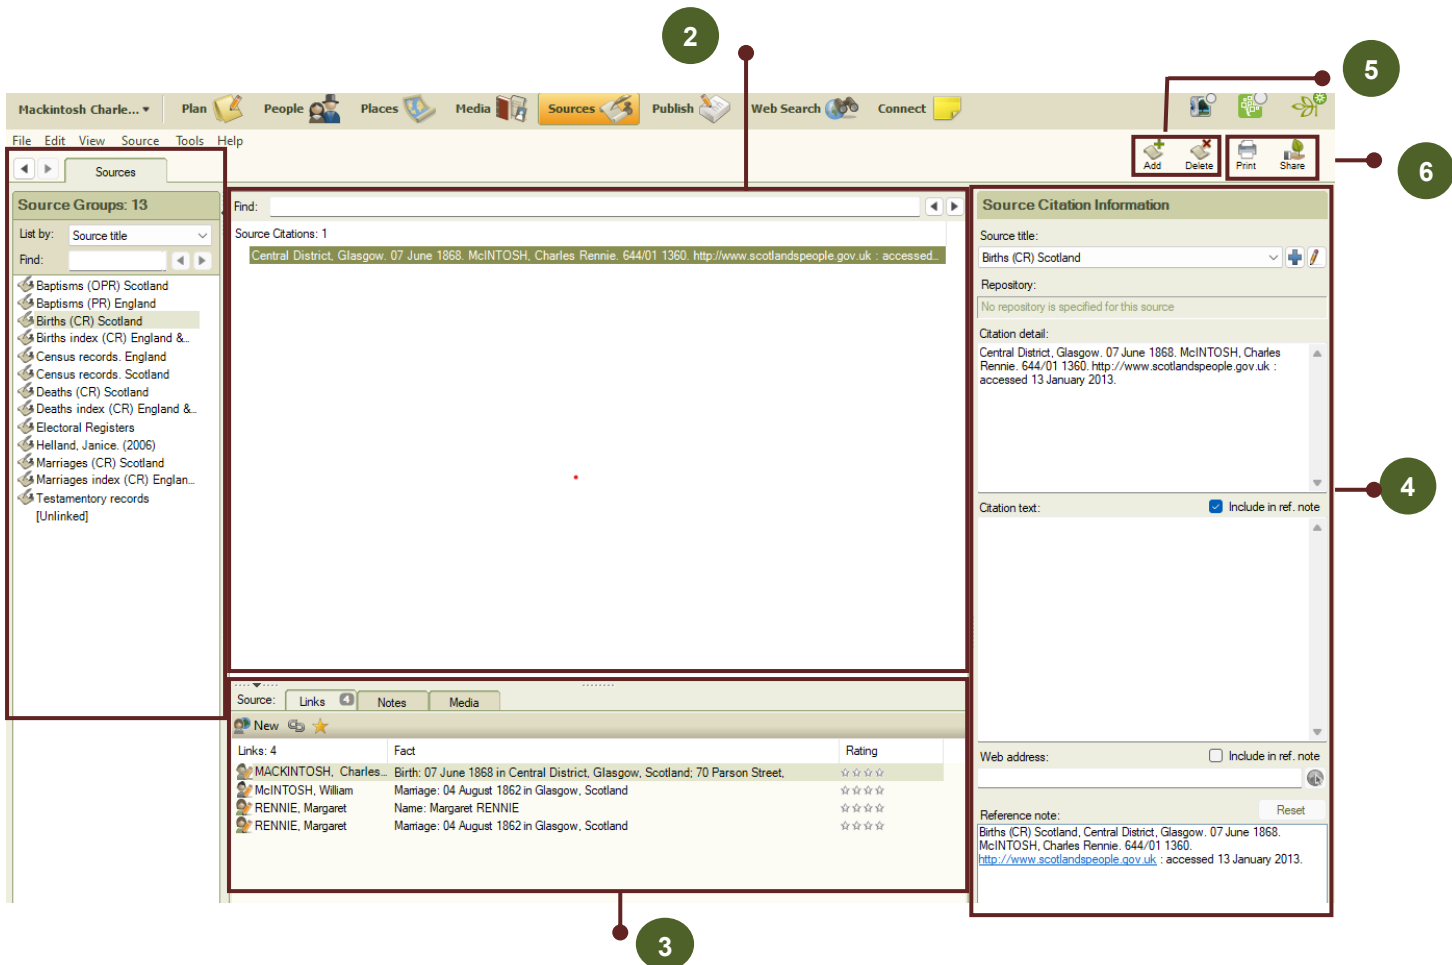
2

5

Mackintosh Charle... ▾ Plan People Places Media Sources Publish Web Search Connect

File Edit View Source Tools Help

Add Delete Print Share

6

Sources

Source Groups: 13

List by: Source title

Find:

Baptisms (OPR) Scotland
Baptisms (PR) England
Births (CR) Scotland
Births index (CR) England &..
Census records. England
Census records. Scotland
Deaths (CR) Scotland
Deaths index (CR) England &..
Electoral Registers
Helland, Janice. (2006)
Marriages (CR) Scotland
Marriages index (CR) Englan..
Testamentory records
[Unlinked]

Find:

Source Citations: 1

Central District, Glasgow. 07 June 1868. McINTOSH, Charles Rennie. 644/01 1360. http://www.scotlandspeople.gov.uk : accessed...

Source Citation Information

Source title:

Births (CR) Scotland

Repository:

No repository is specified for this source

Citation detail:

Central District, Glasgow. 07 June 1868. McINTOSH, Charles Rennie. 644/01 1360. http://www.scotlandspeople.gov.uk : accessed 13 January 2013.

4

Citation text: Include in ref. note

Source: Links Notes Media

New

| Links: 4 | Fact | Rating |
|---|---|---|
| MACKINTOSH, Charles... | Birth: 07 June 1868 in Central District, Glasgow, Scotland; 70 Parson Street, | ☆☆☆☆ |
| McINTOSH, William | Marriage: 04 August 1862 in Glasgow, Scotland | ☆☆☆☆ |
| RENNIE, Margaret | Name: Margaret RENNIE | ☆☆☆☆ |
| RENNIE, Margaret | Marriage: 04 August 1862 in Glasgow, Scotland | ☆☆☆☆ |

Web address: Include in ref. note

Reference note: Reset

Births (CR) Scotland, Central District, Glasgow. 07 June 1868. McINTOSH, Charles Rennie. 644/01 1360. http://www.scotlandspeople.gov.uk : accessed 13 January 2013.

3